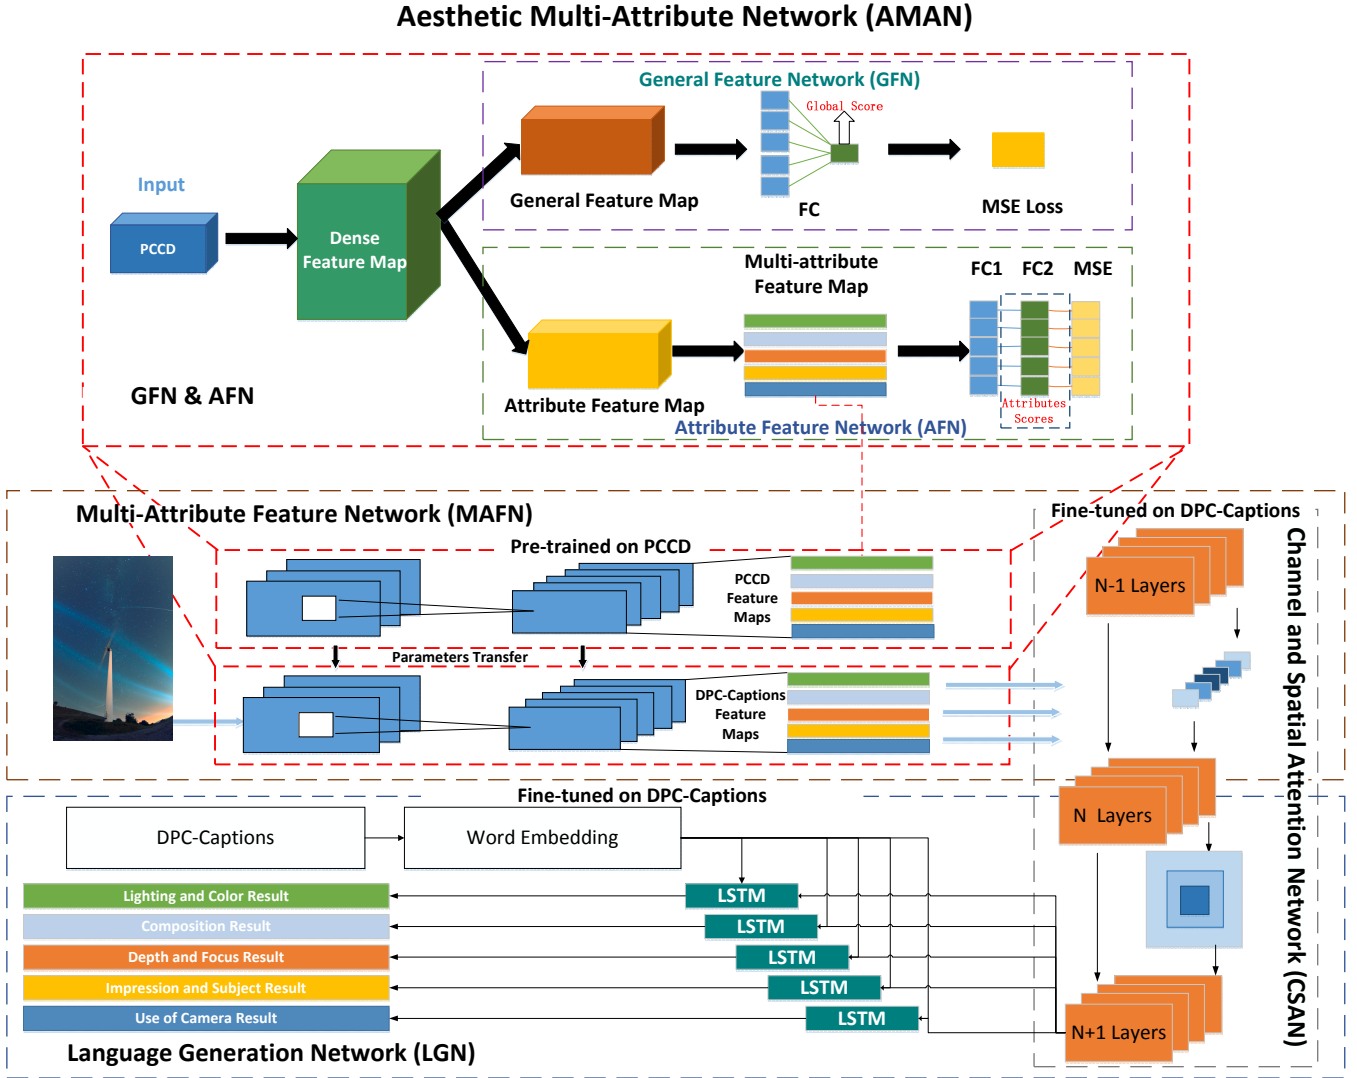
Aesthetic Multi-Attribute Network (AMAN)

General Feature Network (GFN)

Global Score

Input

PCCD

Dense Feature Map

General Feature Map

FC

MSE Loss

Multi-attribute Feature Map

FC1 FC2 MSE

GFN & AFN

Attribute Feature Map

Attributes Scores

Attribute Feature Network (AFN)

Multi-Attribute Feature Network (MAFN)

Fine-tuned on DPC-Captions

Pre-trained on PCCD

PCCD Feature Maps

N-1 Layers

Channel and Spatial Attention Network (CSAN)

Parameters Transfer

DPC-Captions Feature Maps

Fine-tuned on DPC-Captions

N Layers

DPC-Captions

Word Embedding

Lighting and Color Result

LSTM

Composition Result

LSTM

Depth and Focus Result

LSTM

Impression and Subject Result

LSTM

Use of Camera Result

LSTM

N+1 Layers

Language Generation Network (LGN)